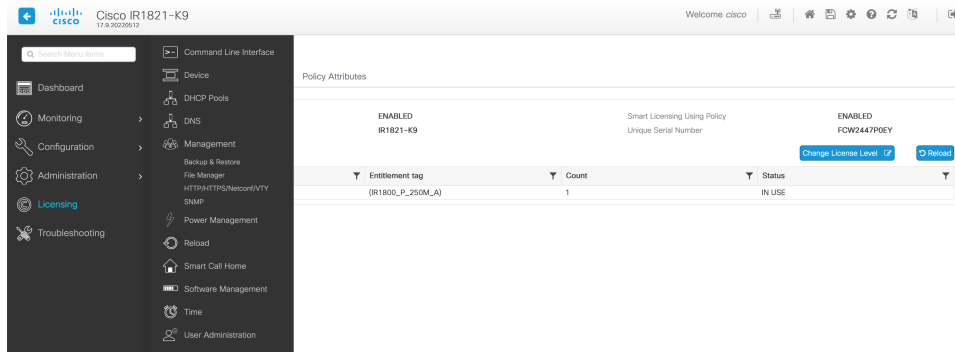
cisco Cisco IR1821-K9
17.9.20220512

Welcome cisco

Search Menu Items

Dashboard

Monitoring

Configuration

Administration

Licensing

Troubleshooting

Command Line Interface

Device

DHCP Pools

DNS

Management

Backup & Restore

File Manager

HTTP/HTTPS/Netconf/VTY

SNMP

Power Management

Reload

Smart Call Home

Software Management

Time

User Administration

Policy Attributes

ENABLED
IR1821-K9

Smart Licensing Using Policy
Unique Serial Number

ENABLED
FCW2447P0EY

Change License Level

Reload

| Entitlement tag | Count | Status |
|---|---|---|
| (IR1800_P_250M_A) | 1 | IN USE |